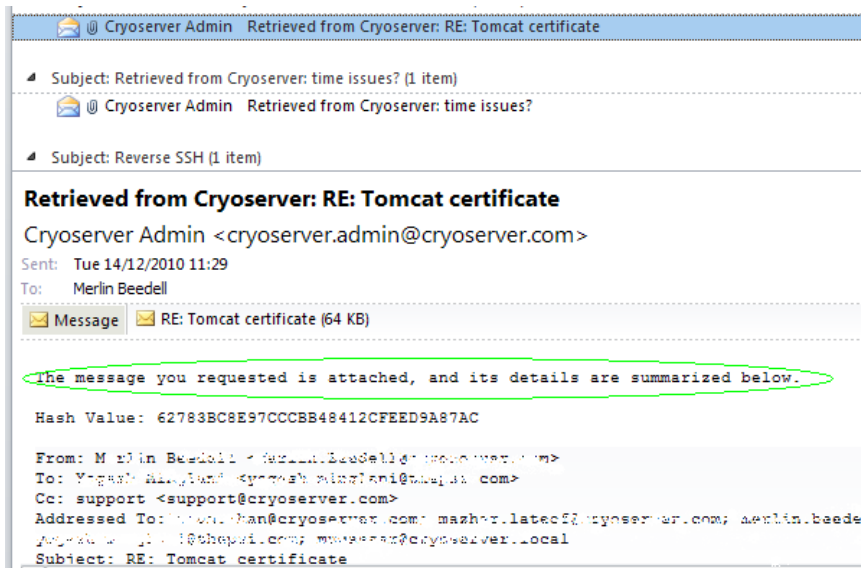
Cryoserver Admin Retrieved from Cryoserver: RE: Tomcat certificate

Subject: Retrieved from Cryoserver: time issues? (1 item)

Cryoserver Admin Retrieved from Cryoserver: time issues?

Subject: Reverse SSH (1 item)

Retrieved from Cryoserver: RE: Tomcat certificate

Cryoserver Admin <cryoserver.admin@cryoserver.com>

Sent: Tue 14/12/2010 11:29

To: Merlin Beedell

Message RE: Tomcat certificate (64 KB)

The message you requested is attached, and its details are summarized below.

Hash Value: 62783BC8E97CCCBB48412CFEED9A87AC

From: M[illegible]lin Beedell <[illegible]>
To: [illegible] com>
Cc: support <support@cryoserver.com>
Addressed To: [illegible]han@cryoserver.com; mazhar.lateef@cryoserver.com; merlin.beede
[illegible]@thepsi.com; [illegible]@cryoserver.local
Subject: RE: Tomcat certificate